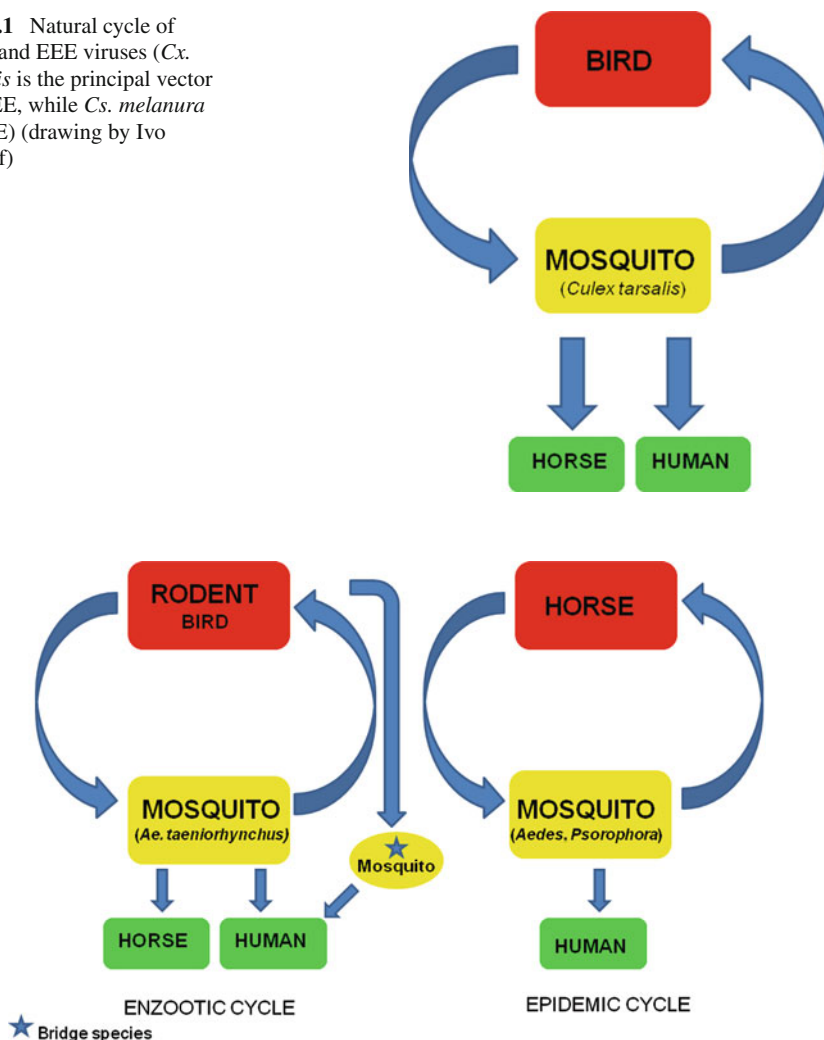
.1 Natural cycle of and EEE viruses (*Cx. is* is the principal vector CE, while *Cs. melanura* E) (drawing by Ivo f)

BIRD

MOSQUITO
(Culex tarsalis)

HORSE
HUMAN

RODENT
BIRD

MOSQUITO
(Ae. taeniorhynchus)

Mosquito

HORSE
HUMAN

ENZOOTIC CYCLE

HORSE

MOSQUITO
(Aedes, Psorophora)

HUMAN

EPIDEMIC CYCLE

Bridge species